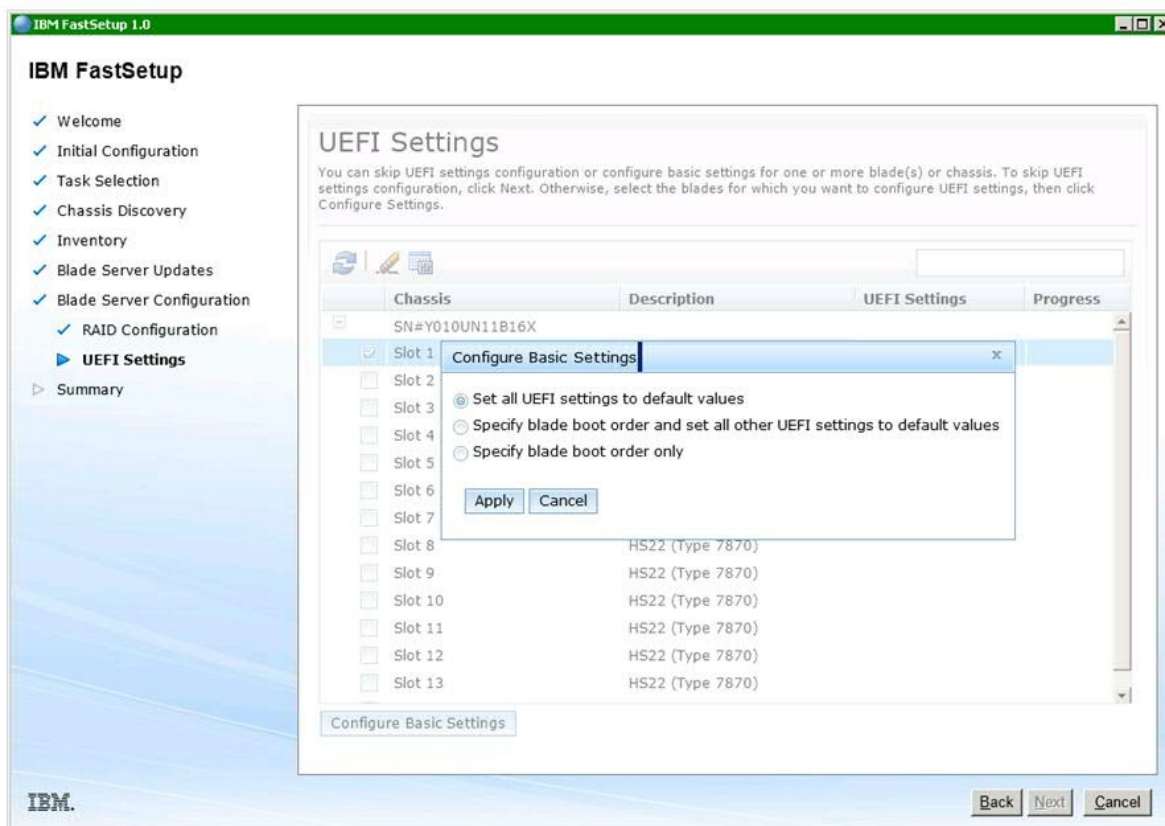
IBM FastSetup 1.0

IBM FastSetup

✓ Welcome
✓ Initial Configuration
✓ Task Selection
✓ Chassis Discovery
✓ Inventory
✓ Blade Server Updates
✓ Blade Server Configuration
✓ RAID Configuration
▶ UEFI Settings
▷ Summary

UEFI Settings

You can skip UEFI settings configuration or configure basic settings for one or more blade(s) or chassis. To skip UEFI settings configuration, click Next. Otherwise, select the blades for which you want to configure UEFI settings, then click Configure Settings.

| | Chassis | Description | UEFI Settings | Progress |
|---|---|---|---|---|
| | SN#Y010UN11B16X | | | |
| | Slot 1 | | | |
| | Slot 2 | | | |
| | Slot 3 | | | |
| | Slot 4 | | | |
| | Slot 5 | | | |
| | Slot 6 | | | |
| | Slot 7 | | | |
| | Slot 8 | HS22 (Type 7870) | | |
| | Slot 9 | HS22 (Type 7870) | | |
| | Slot 10 | HS22 (Type 7870) | | |
| | Slot 11 | HS22 (Type 7870) | | |
| | Slot 12 | HS22 (Type 7870) | | |
| | Slot 13 | HS22 (Type 7870) | | |

Configure Basic Settings ×

Set all UEFI settings to default values
Specify blade boot order and set all other UEFI settings to default values
Specify blade boot order only

Apply Cancel

Configure Basic Settings

IBM.

Back Next Cancel